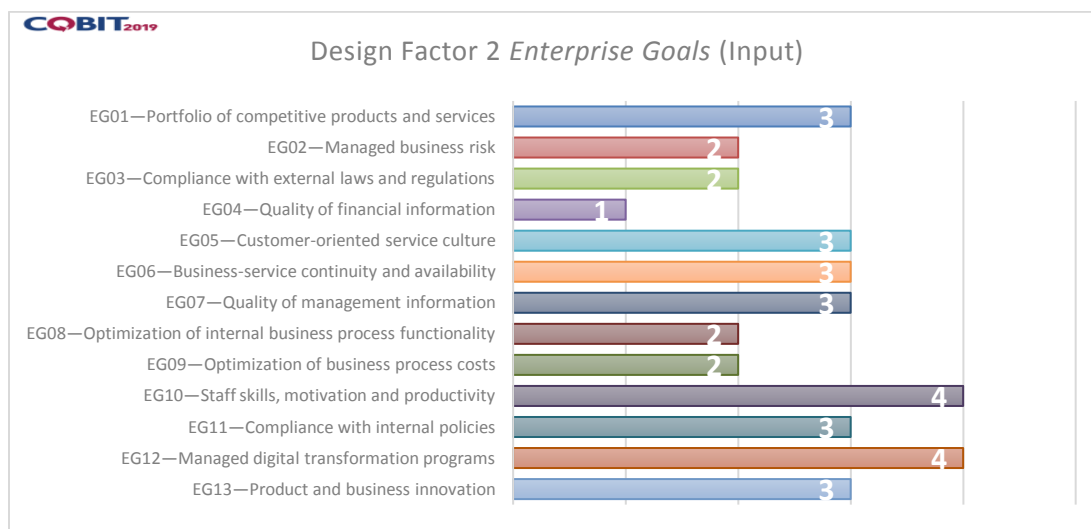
COBIT2019

Design Factor 2 *Enterprise Goals* (Input)

EG01—Portfolio of competitive products and services 3
EG02—Managed business risk 2
EG03—Compliance with external laws and regulations 2
EG04—Quality of financial information 1
EG05—Customer-oriented service culture 3
EG06—Business-service continuity and availability 3
EG07—Quality of management information 3
EG08—Optimization of internal business process functionality 2
EG09—Optimization of business process costs 2
EG10—Staff skills, motivation and productivity 4
EG11—Compliance with internal policies 3
EG12—Managed digital transformation programs 4
EG13—Product and business innovation 3